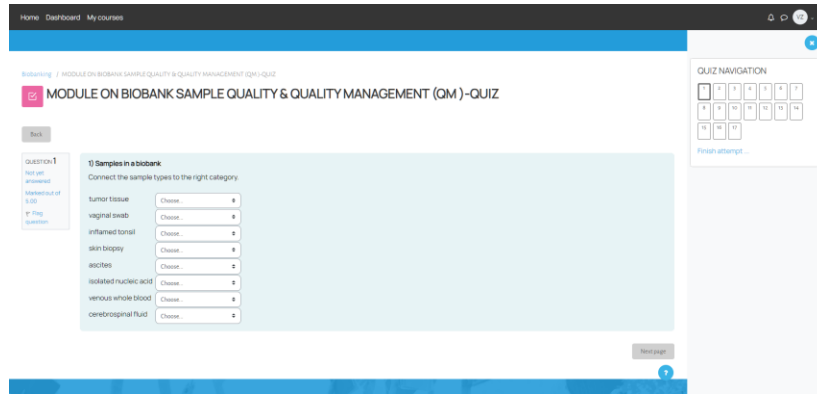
Home Dashboard My courses

Biobanking / MODULE ON BIOBANK SAMPLE QUALITY & QUALITY MANAGEMENT (QM)-QUIZ

MODULE ON BIOBANK SAMPLE QUALITY & QUALITY MANAGEMENT (QM )-QUIZ

Back

QUESTION 1
Not yet answered
Marked out of 5.00
Flag question

1) Samples in a biobank
Connect the sample types to the right category.

| | |
|---|---|
| tumor tissue | Choose... |
| vaginal swab | Choose... |
| inflamed tonsil | Choose... |
| skin biopsy | Choose... |
| ascites | Choose... |
| isolated nucleic acid | Choose... |
| venous whole blood | Choose... |
| cerebrospinal fluid | Choose... |

Next page

QUIZ NAVIGATION
1 2 3 4 5 6 7
8 9 10 11 12 13 14
15 16 17
Finish attempt ...